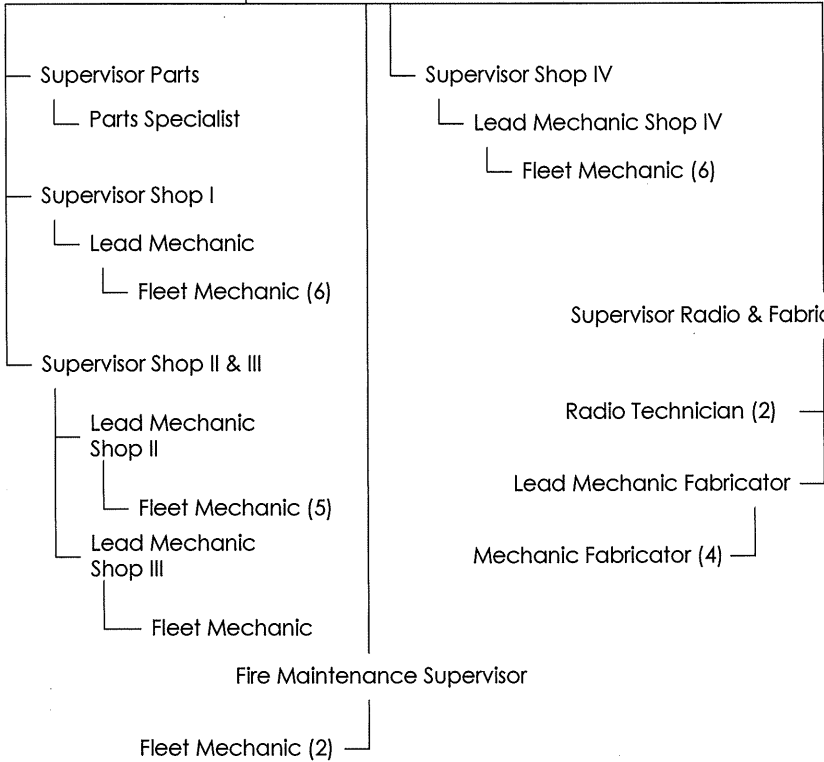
Supervisor Parts

Parts Specialist

Supervisor Shop I

Lead Mechanic

Fleet Mechanic (6)

Supervisor Shop II & III

Lead Mechanic Shop II

Fleet Mechanic (5)

Lead Mechanic Shop III

Fleet Mechanic

Supervisor Shop IV

Lead Mechanic Shop IV

Fleet Mechanic (6)

Supervisor Radio & Fabric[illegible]

Radio Technician (2)

Lead Mechanic Fabricator

Mechanic Fabricator (4)

Fire Maintenance Supervisor

Fleet Mechanic (2)